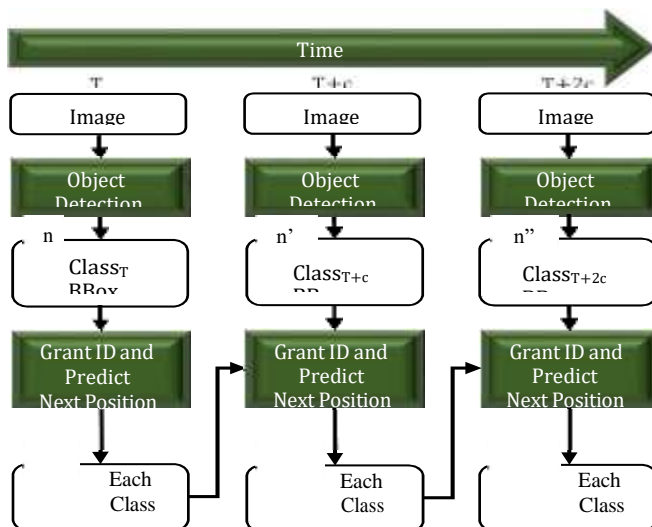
Time

T

T+c

T+2c

Image

Object Detection

n

Class$_T$ BBox

Grant ID and Predict Next Position

Each Class

Image

Object Detection

n'

Class$_{T+c}$ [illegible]

Grant ID and Predict Next Position

Each Class

Image

Object Detection

n''

Class$_{T+2c}$ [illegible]

Grant ID and Predict Next Position

Each Class